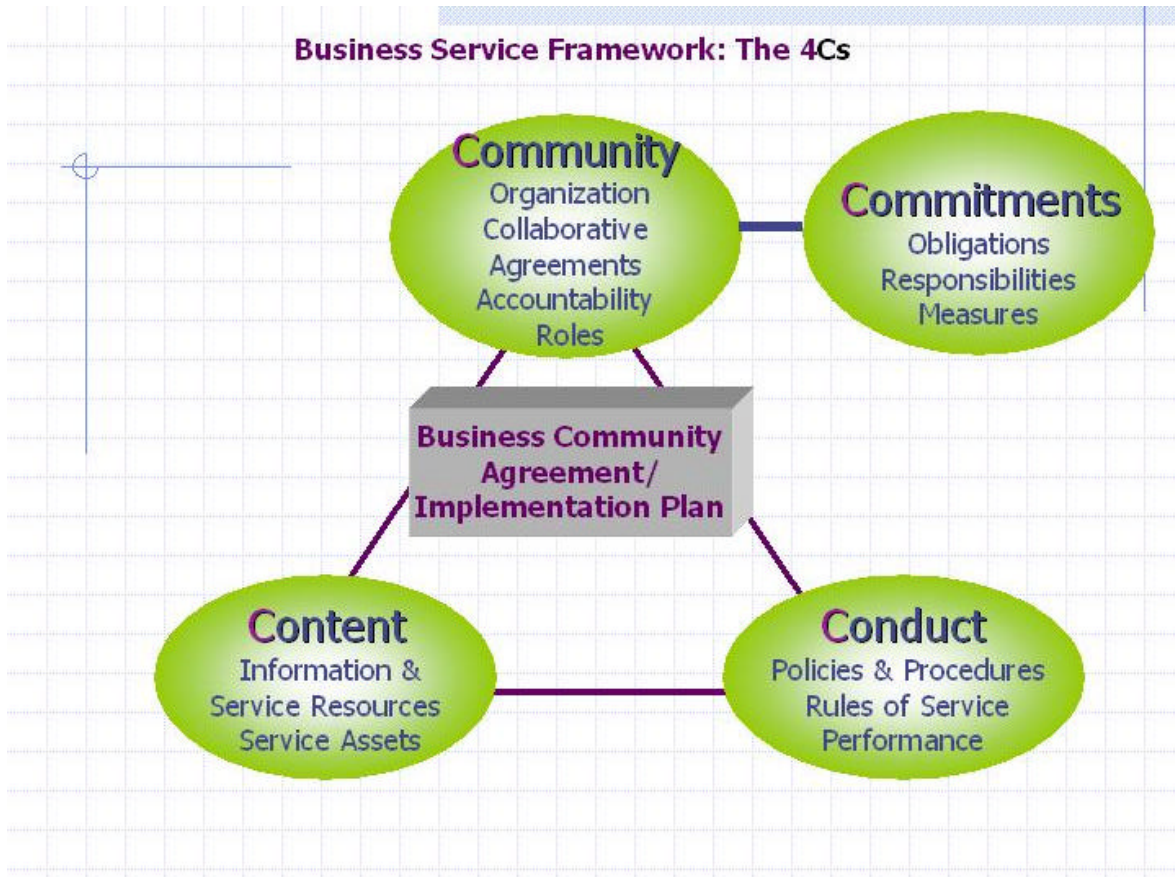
Business Service Framework: The 4Cs

Community
Organization
Collaborative
Agreements
Accountability
Roles

Commitments
Obligations
Responsibilities
Measures

Business Community Agreement/ Implementation Plan

Content
Information &
Service Resources
Service Assets

Conduct
Policies & Procedures
Rules of Service
Performance